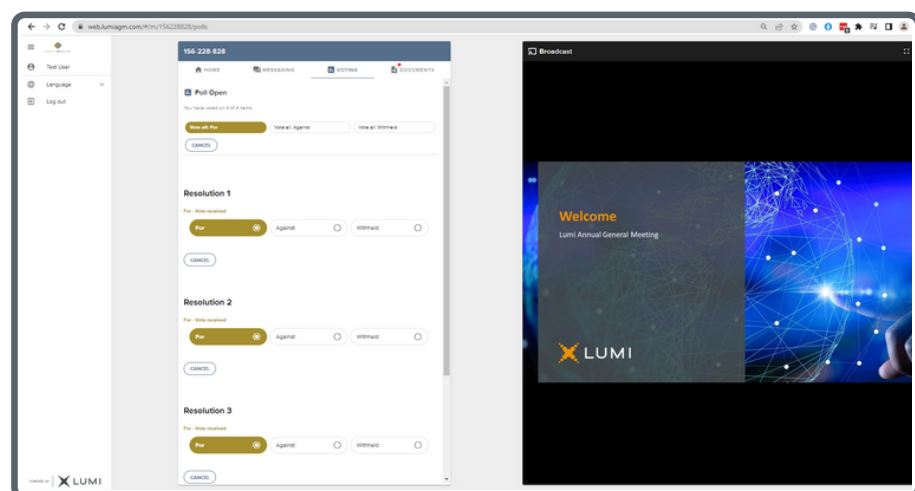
web.lumiagm.com/#/m/156228828/polls

Test User
Language
Log out

POWERED BY LUMI

156-228-828

HOME MESSAGING VOTING DOCUMENTS

Poll Open

You have voted on 4 of 4 items

Vote all: For Vote all: Against Vote all: Withheld

CANCEL

Resolution 1

For - Vote received

For Against Withheld

CANCEL

Resolution 2

For - Vote received

For Against Withheld

CANCEL

Resolution 3

For - Vote received

For Against Withheld

CANCEL

Broadcast

Welcome

Lumi Annual General Meeting

LUMI